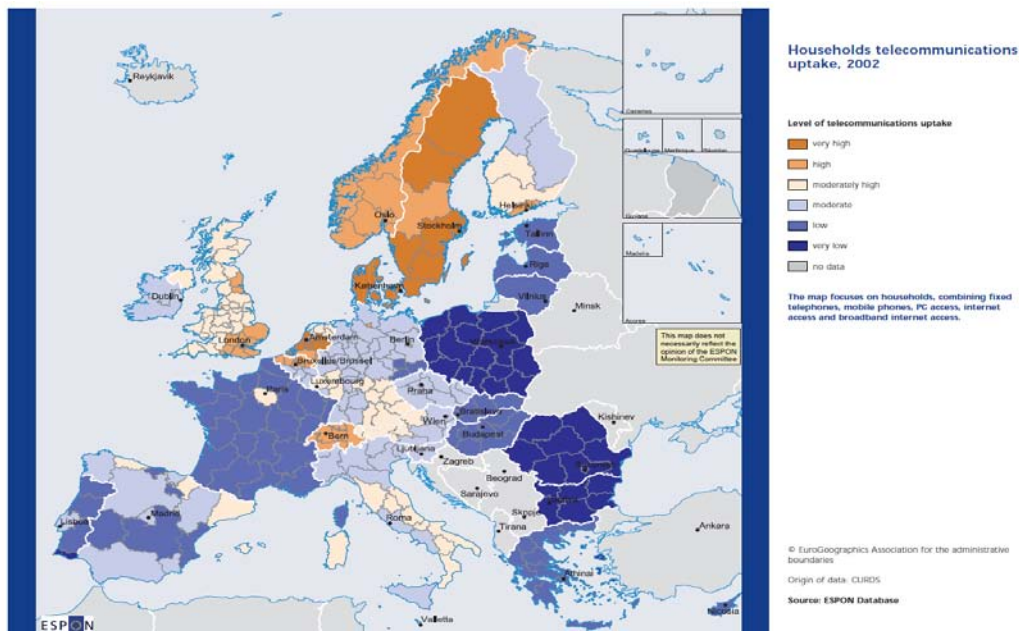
Households telecommunications uptake, 2002

Level of telecommunisations uptake

very high

high

moderately high

moderate

low

very low

no data

The map focuses on households, combining fixed telephones, mobile phones, PC access, internet access and broadband internet access.

© EuroGeographics Association for the administrative boundaries

Origin of data: CURDS

Source: ESPON Database

This map does not necessarily reflect the opinion of the ESPON Monitoring Committee

Canarias

Guadeloupe

Martinique

Réunion

Guyane

Madeira

Açores

Reykjavík

Oslo

Stockholm

Helsinki

Tallinn

Riga

København

Vilnius

Minsk

Dublin

London

Amsterdam

Berlin

Bruxelles/Brussel

Luxembourg

Paris

Praha

Warszawa

Bratislava

Wien

Budapest

Kishinev

Bern

Ljubljana

Zagreb

Bucuresti

Beograd

Sarajevo

Sofiya

Skopje

Tirana

Roma

Madrid

Lisboa

Athinai

Ankara

Lefkosia

Valletta

ESPON